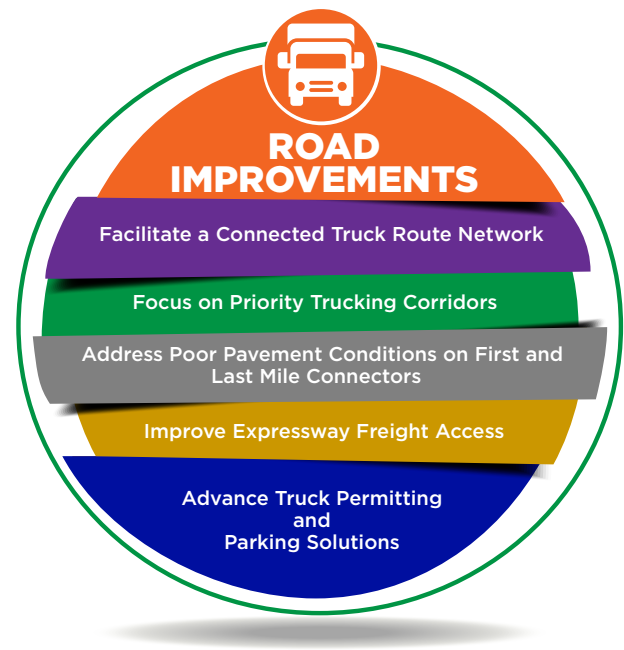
ROAD IMPROVEMENTS

Facilitate a Connected Truck Route Network

Focus on Priority Trucking Corridors

Address Poor Pavement Conditions on First and Last Mile Connectors

Improve Expressway Freight Access

Advance Truck Permitting and Parking Solutions